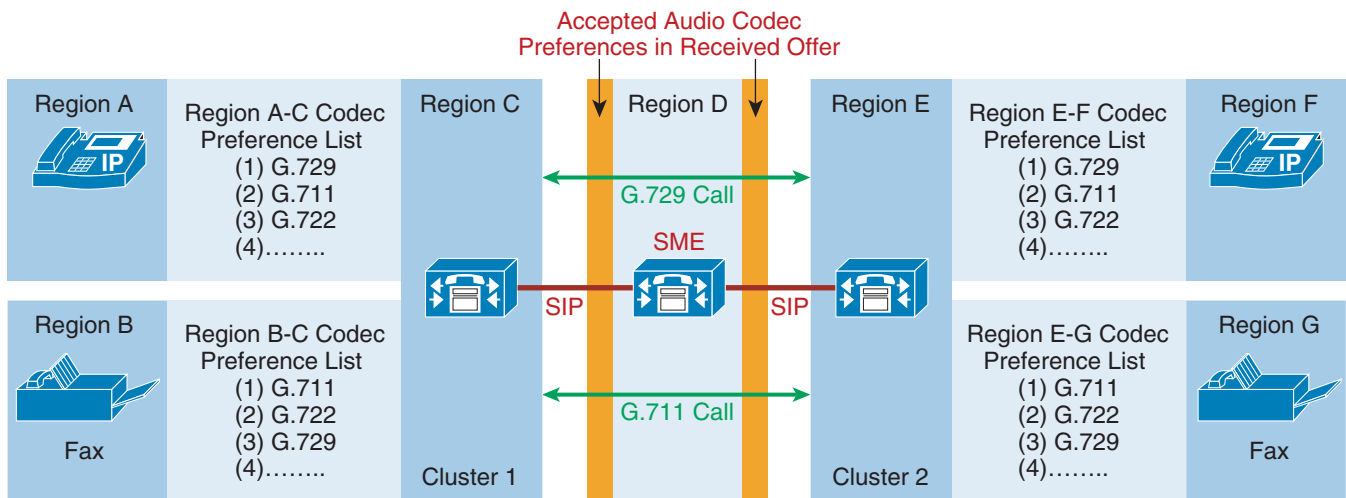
Accepted Audio Codec Preferences in Received Offer

Region A

IP

Region A-C Codec Preference List
(1) G.729
(2) G.711
(3) G.722
(4)……..

Region C

Region D

Region E

Region E-F Codec Preference List
(1) G.729
(2) G.711
(3) G.722
(4)……..

Region F

IP

G.729 Call

SME

SIP

SIP

Region B

Fax

Region B-C Codec Preference List
(1) G.711
(2) G.722
(3) G.729
(4)……..

G.711 Call

Cluster 1

Cluster 2

Region E-G Codec Preference List
(1) G.711
(2) G.722
(3) G.729
(4)……..

Region G

Fax